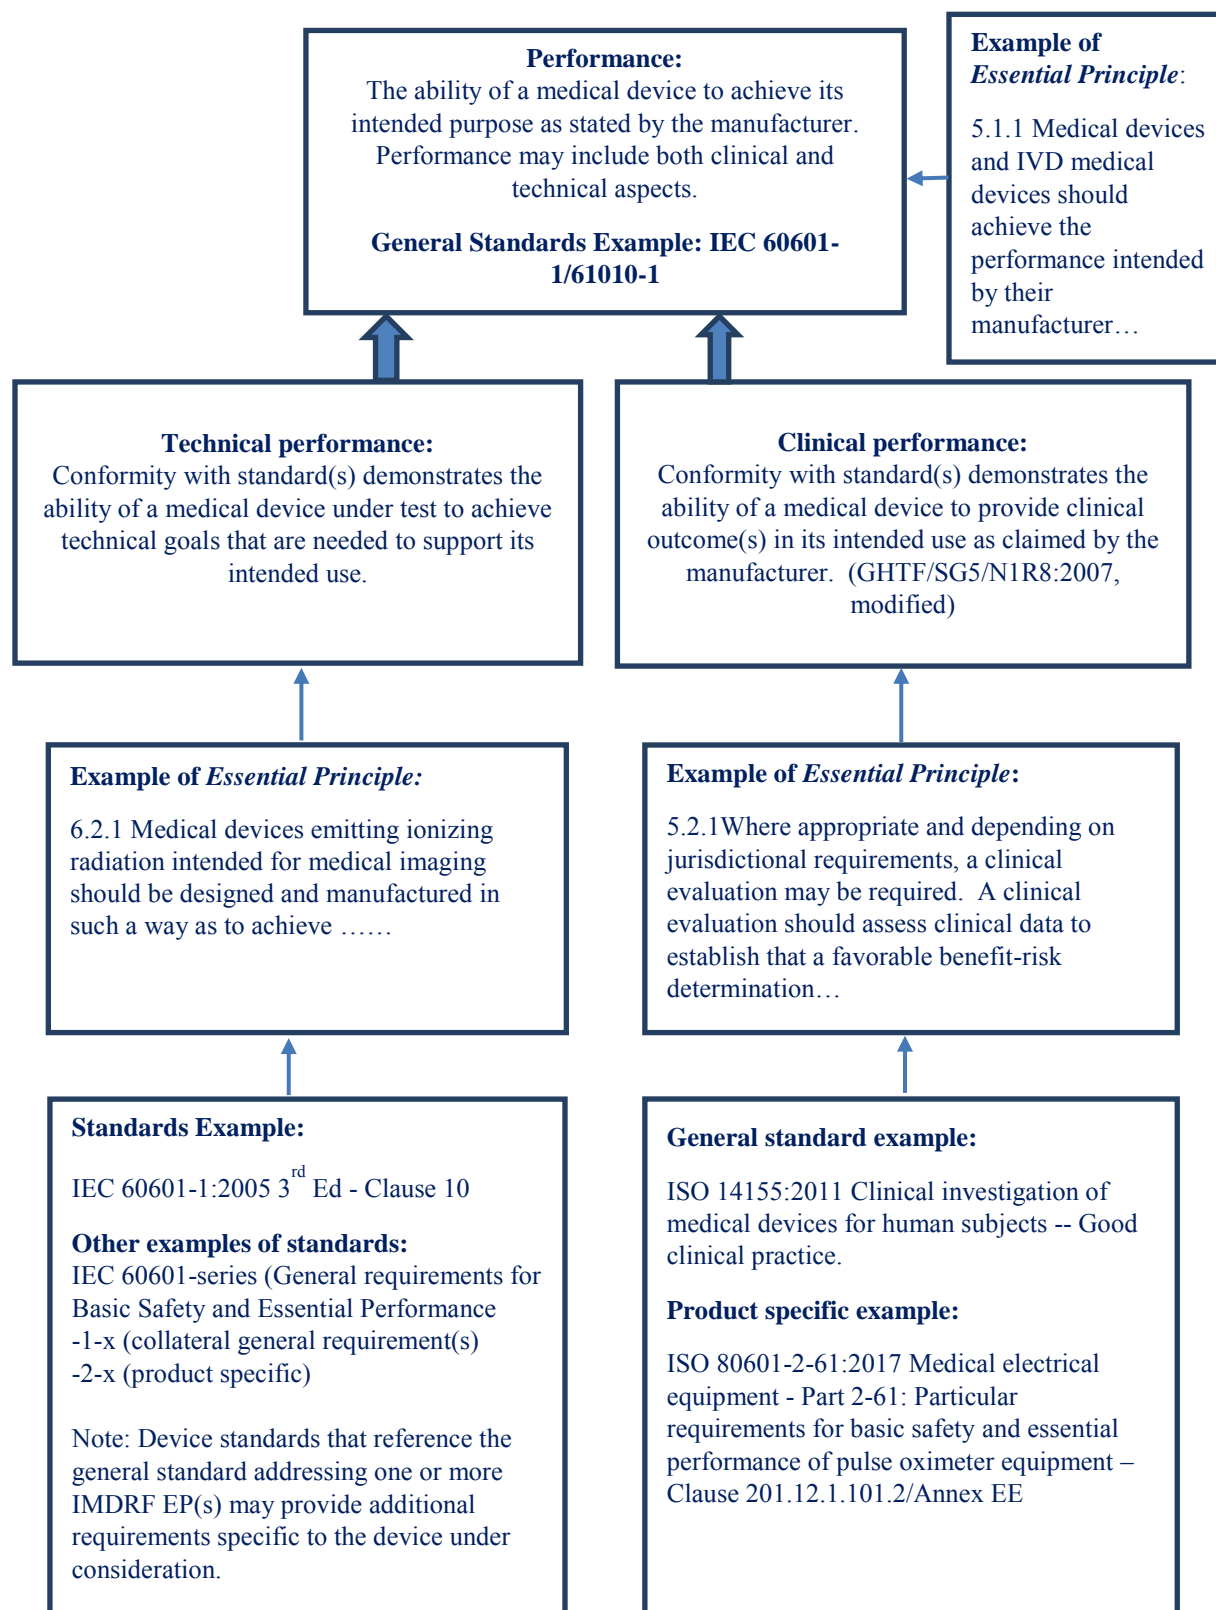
Performance:
The ability of a medical device to achieve its intended purpose as stated by the manufacturer. Performance may include both clinical and technical aspects.

General Standards Example: IEC 60601-1/61010-1

Example of *Essential Principle*:

5.1.1 Medical devices and IVD medical devices should achieve the performance intended by their manufacturer…

Technical performance:
Conformity with standard(s) demonstrates the ability of a medical device under test to achieve technical goals that are needed to support its intended use.

Clinical performance:
Conformity with standard(s) demonstrates the ability of a medical device to provide clinical outcome(s) in its intended use as claimed by the manufacturer. (GHTF/SG5/N1R8:2007, modified)

Example of *Essential Principle:*

6.2.1 Medical devices emitting ionizing radiation intended for medical imaging should be designed and manufactured in such a way as to achieve ……

Example of *Essential Principle*:

5.2.1Where appropriate and depending on jurisdictional requirements, a clinical evaluation may be required. A clinical evaluation should assess clinical data to establish that a favorable benefit-risk determination…

Standards Example:

IEC 60601-1:2005 3$^{rd}$ Ed - Clause 10

Other examples of standards:
IEC 60601-series (General requirements for Basic Safety and Essential Performance
-1-x (collateral general requirement(s)
-2-x (product specific)

Note: Device standards that reference the general standard addressing one or more IMDRF EP(s) may provide additional requirements specific to the device under consideration.

General standard example:

ISO 14155:2011 Clinical investigation of medical devices for human subjects -- Good clinical practice.

Product specific example:

ISO 80601-2-61:2017 Medical electrical equipment - Part 2-61: Particular requirements for basic safety and essential performance of pulse oximeter equipment – Clause 201.12.1.101.2/Annex EE